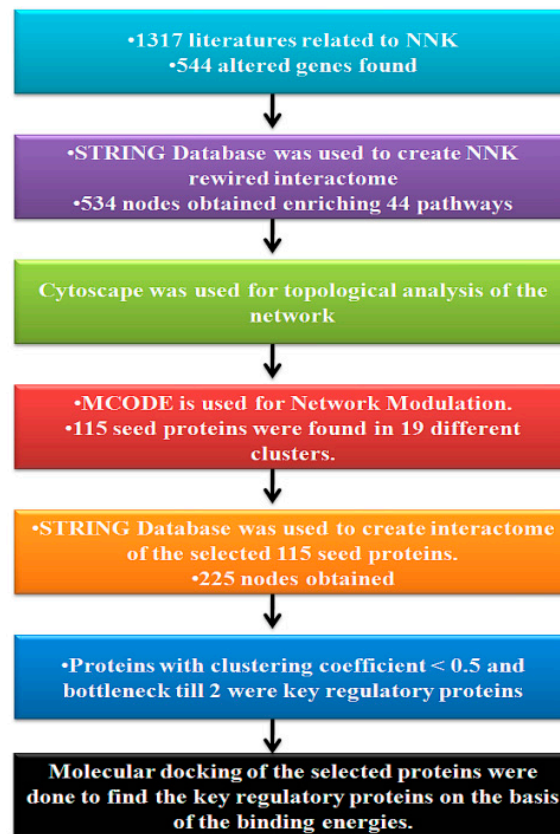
•1317 literatures related to NNK
•544 altered genes found

•STRING Database was used to create NNK rewired interactome
•534 nodes obtained enriching 44 pathways

Cytoscape was used for topological analysis of the network

•MCODE is used for Network Modulation.
•115 seed proteins were found in 19 different clusters.

•STRING Database was used to create interactome of the selected 115 seed proteins.
•225 nodes obtained

•Proteins with clustering coefficient < 0.5 and bottleneck till 2 were key regulatory proteins

Molecular docking of the selected proteins were done to find the key regulatory proteins on the basis of the binding energies.